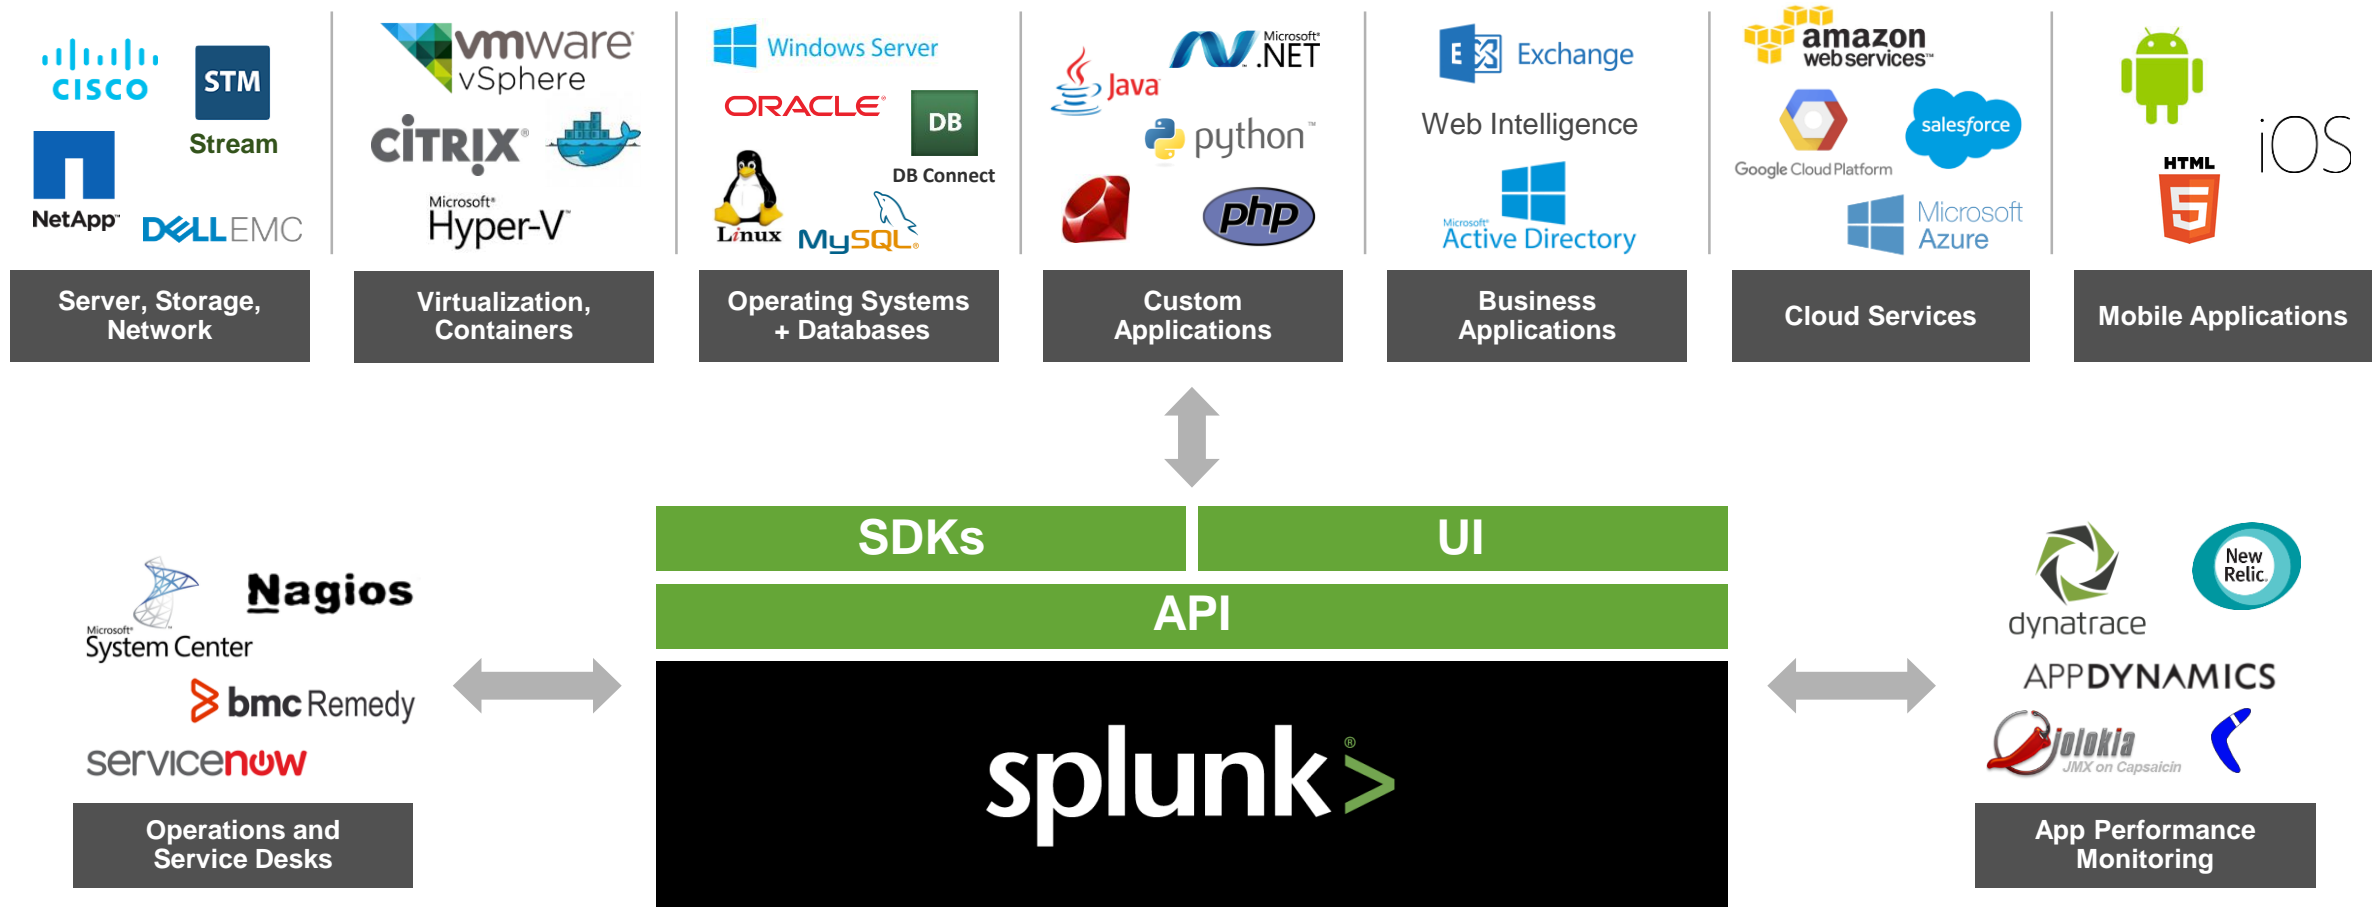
cisco
STM
Stream
NetApp
DELL EMC

Server, Storage, Network

vmware vSphere
CITRIX
Microsoft Hyper-V

Virtualization, Containers

Windows Server
ORACLE
DB
DB Connect
Linux
MySQL

Operating Systems + Databases

Microsoft .NET
Java
python
php

Custom Applications

Exchange
Web Intelligence
Microsoft Active Directory

Business Applications

amazon web services
Google Cloud Platform
salesforce
Microsoft Azure

Cloud Services

HTML
iOS

Mobile Applications

SDKs
UI
API
splunk>

Microsoft System Center
Nagios
bmc Remedy
servicenow

Operations and Service Desks

dynatrace
New Relic
APPDYNAMICS
jolokia
JMX on Capsaicin

App Performance Monitoring